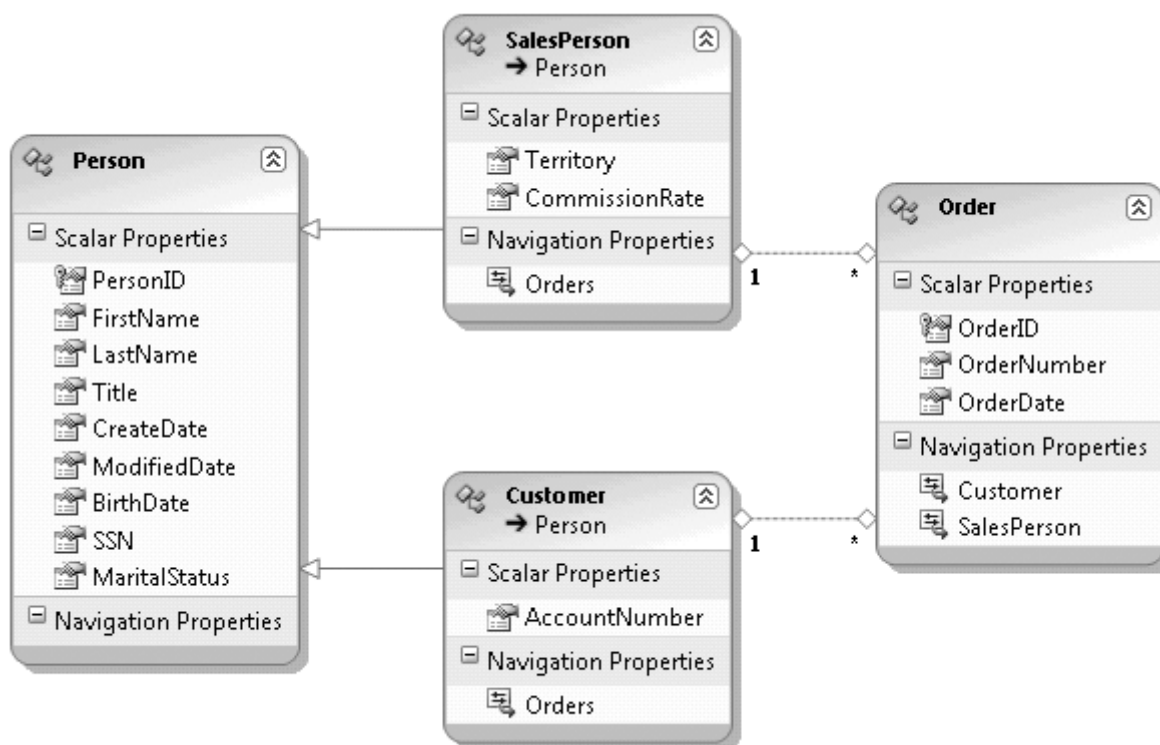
SalesPerson
→ Person
Scalar Properties
Territory
CommissionRate
Navigation Properties
Orders

Person
Scalar Properties
PersonID
FirstName
LastName
Title
CreateDate
ModifiedDate
BirthDate
SSN
MaritalStatus
Navigation Properties

1
*

Order
Scalar Properties
OrderID
OrderNumber
OrderDate
Navigation Properties
Customer
SalesPerson

Customer
→ Person
Scalar Properties
AccountNumber
Navigation Properties
Orders

1
*